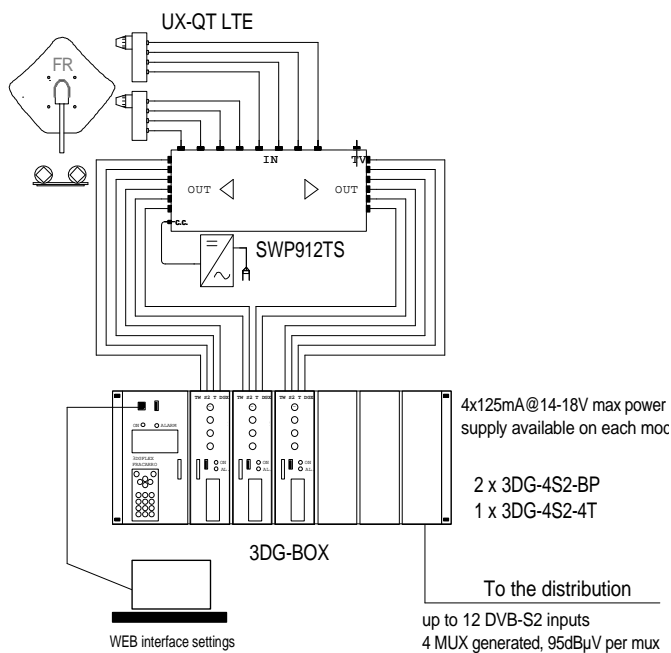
UX-QT LTE

FR

IN

TV

OUT

OUT

C.C.

SWP912TS

4x125mA@14-18V max power supply available on each mod

ON ALARM

3DUPLEX FRACARRO

2 x 3DG-4S2-BP
1 x 3DG-4S2-4T

3DG-BOX

To the distribution

up to 12 DVB-S2 inputs
4 MUX generated, 95dBµV per mux

WEB interface settings